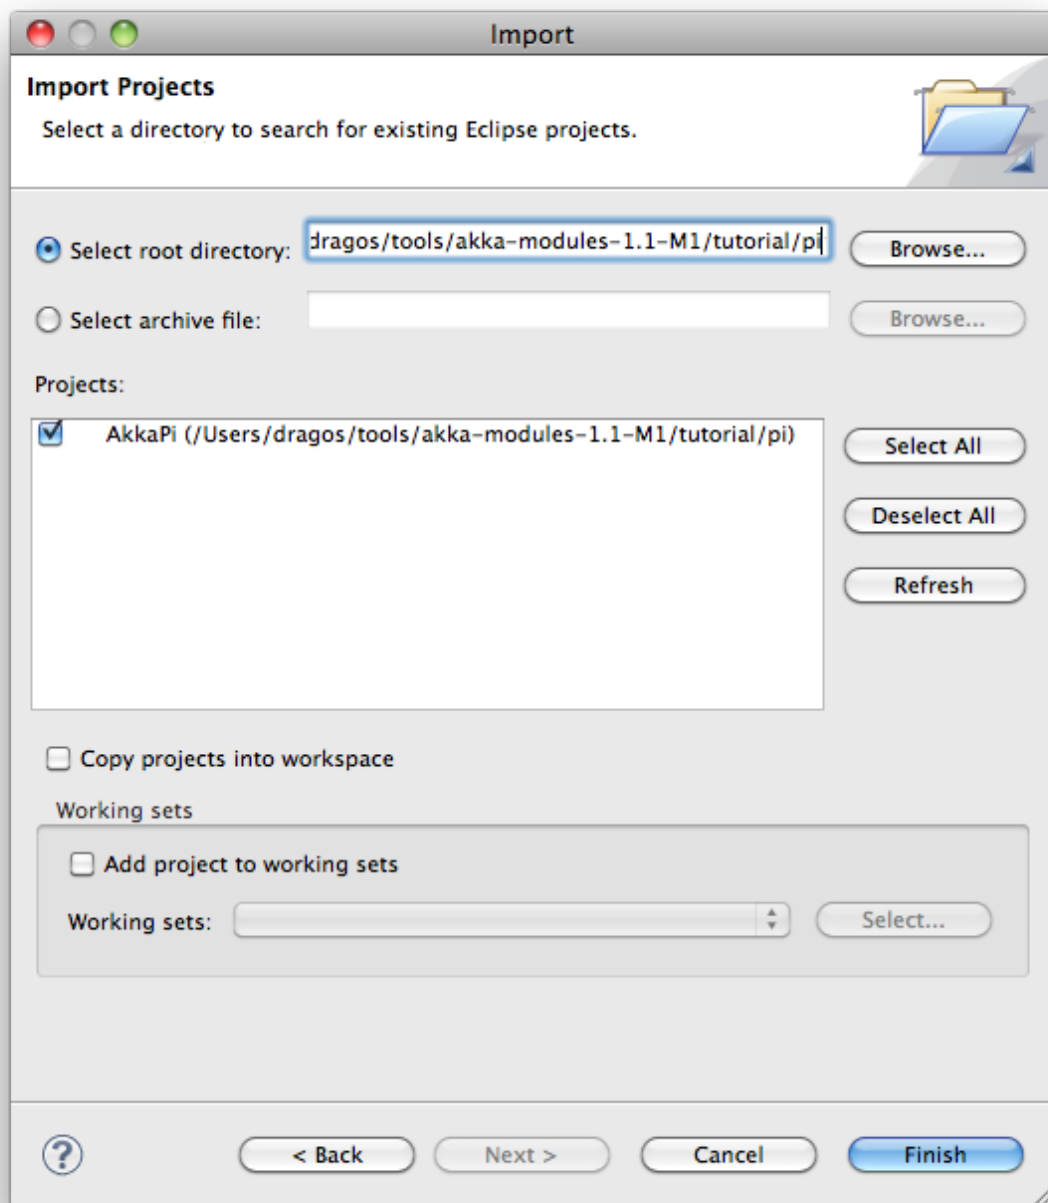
Import

Import Projects

Select a directory to search for existing Eclipse projects.

Select root directory: dragos/tools/akka-modules-1.1-M1/tutorial/pi Browse...

Select archive file: Browse...

Projects:

AkkaPi (/Users/dragos/tools/akka-modules-1.1-M1/tutorial/pi)

Select All

Deselect All

Refresh

Copy projects into workspace

Working sets

Add project to working sets

Working sets: Select...

?

< Back Next > Cancel Finish